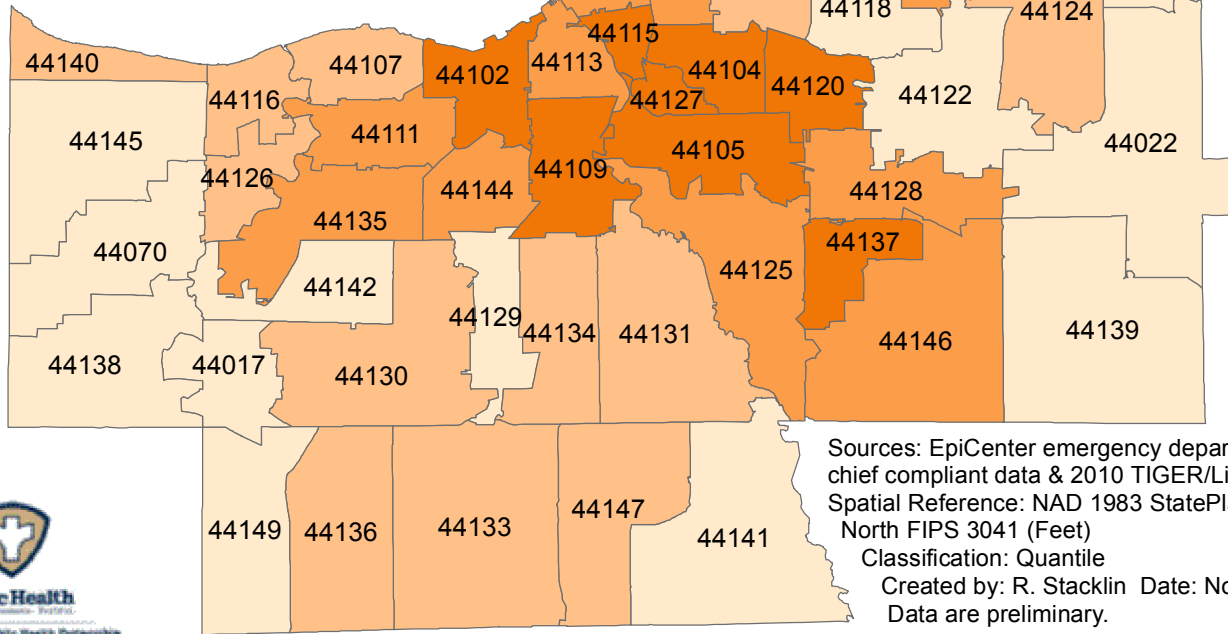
44118
44124
44115
44140
44107
44102
44113
44104
44120
44127
44122
44116
44111
44145
44022
44126
44109
44105
44144
44128
44135
44137
44070
44142
44125
44129
44134
44131
44139
44146
44138
44017
44130

Sources: EpiCenter emergency depar
chief compliant data & 2010 TIGER/Li
Spatial Reference: NAD 1983 StatePl
North FIPS 3041 (Feet)
Classification: Quantile
Created by: R. Stacklin Date: No
Data are preliminary.

44149
44136
44133
44147
44141

c Health
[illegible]
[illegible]